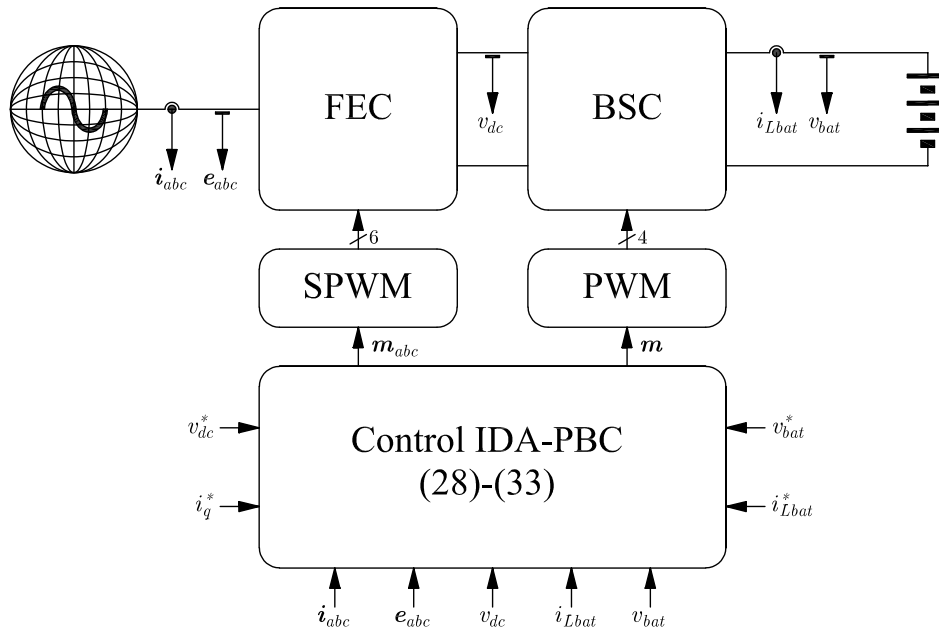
FEC

BSC

$\boldsymbol{i}_{abc}$ $\boldsymbol{e}_{abc}$

$v_{dc}$

$i_{Lbat}$ $v_{bat}$

6

4

SPWM

PWM

$\boldsymbol{m}_{abc}$

$\boldsymbol{m}$

$v_{dc}^*$

$i_q^*$

Control IDA-PBC (28)-(33)

$v_{bat}^*$

$i_{Lbat}^*$

$\boldsymbol{i}_{abc}$ $\boldsymbol{e}_{abc}$ $v_{dc}$ $i_{Lbat}$ $v_{bat}$